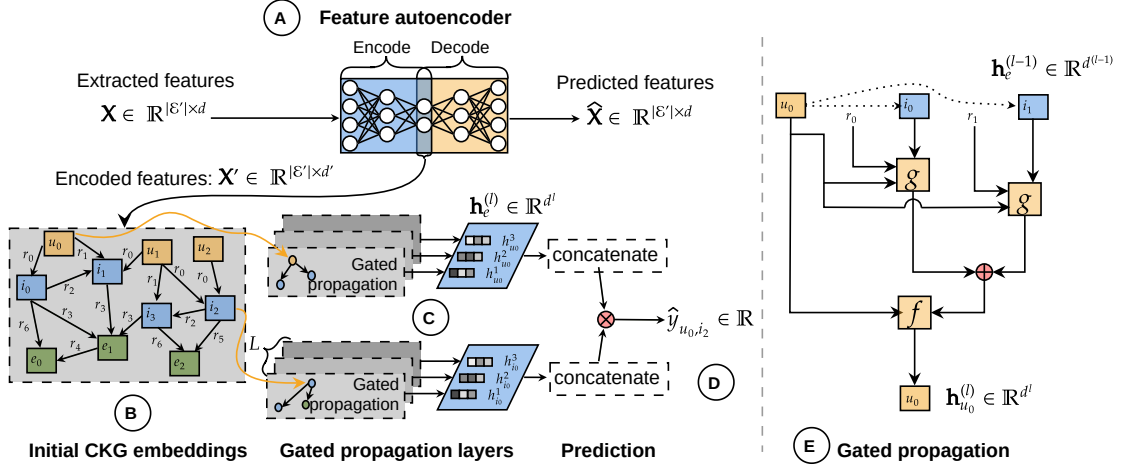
A Feature autoencoder

Encode Decode

Extracted features $\mathbf{X} \in \mathbb{R}^{|\mathcal{E}'|\times d}$

Predicted features $\widehat{\mathbf{X}} \in \mathbb{R}^{|\mathcal{E}'|\times d}$

Encoded features: $\mathbf{X}' \in \mathbb{R}^{|\mathcal{E}'|\times d'}$

$u_0$ $r_0$ $r_1$ $i_1$ $u_1$ $u_2$ $r_0$ $i_0$ $r_2$ $r_1$ $r_0$ $r_3$ $i_2$ $i_3$ $r_6$ $r_3$ $r_3$ $r_2$ $r_5$ $r_4$ $r_6$ $e_0$ $e_1$ $e_2$

$L$

B

Initial CKG embeddings

Gated propagation

Gated propagation

$\mathbf{h}_e^{(l)} \in \mathbb{R}^{d^l}$

$h_{u_0}^3$ $h_{u_0}^2$ $h_{u_0}^1$

$h_{i_0}^3$ $h_{i_0}^2$ $h_{i_0}^1$

C

concatenate

concatenate

$\widehat{y}_{u_0,i_2} \in \mathbb{R}$

D

Gated propagation layers

Prediction

$\mathbf{h}_e^{(l-1)} \in \mathbb{R}^{d^{(l-1)}}$

$u_0$ $i_0$ $i_1$ $r_0$ $r_1$ $g$ $g$ $f$ $u_0$

$\mathbf{h}_{u_0}^{(l)} \in \mathbb{R}^{d^l}$

E Gated propagation